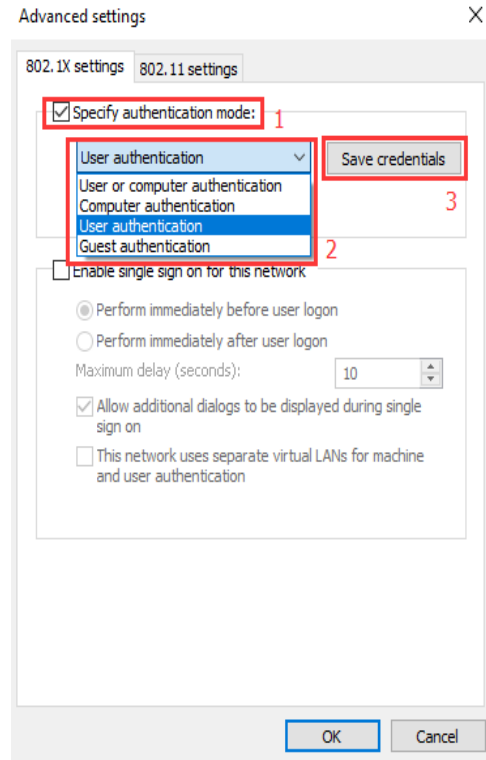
Advanced settings

802.1X settings 802.11 settings

Specify authentication mode: 1

User authentication

Save credentials

3

User or computer authentication
Computer authentication
User authentication
Guest authentication

2

Enable single sign on for this network

Perform immediately before user logon

Perform immediately after user logon

Maximum delay (seconds): 10

Allow additional dialogs to be displayed during single sign on

This network uses separate virtual LANs for machine and user authentication

OK Cancel